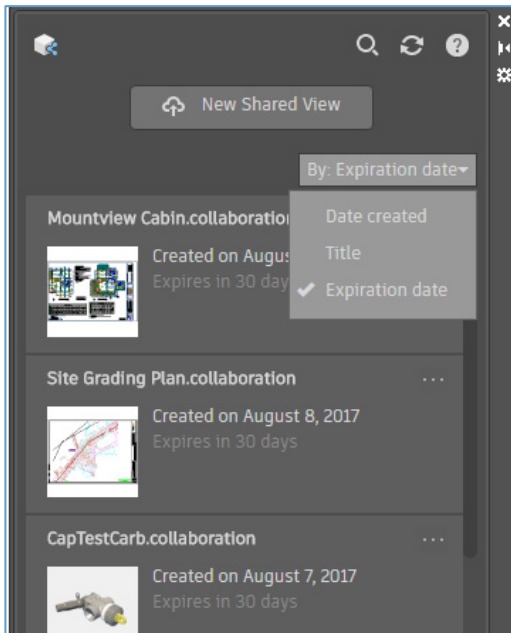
New Shared View

By: Expiration date

Mountview Cabin.collaboratio

Created on Augus

Expires in 30 day

Date created

Title

Expiration date

Site Grading Plan.collaboration

...

Created on August 8, 2017

Expires in 30 days

CapTestCarb.collaboration

...

Created on August 7, 2017

Expires in 30 days